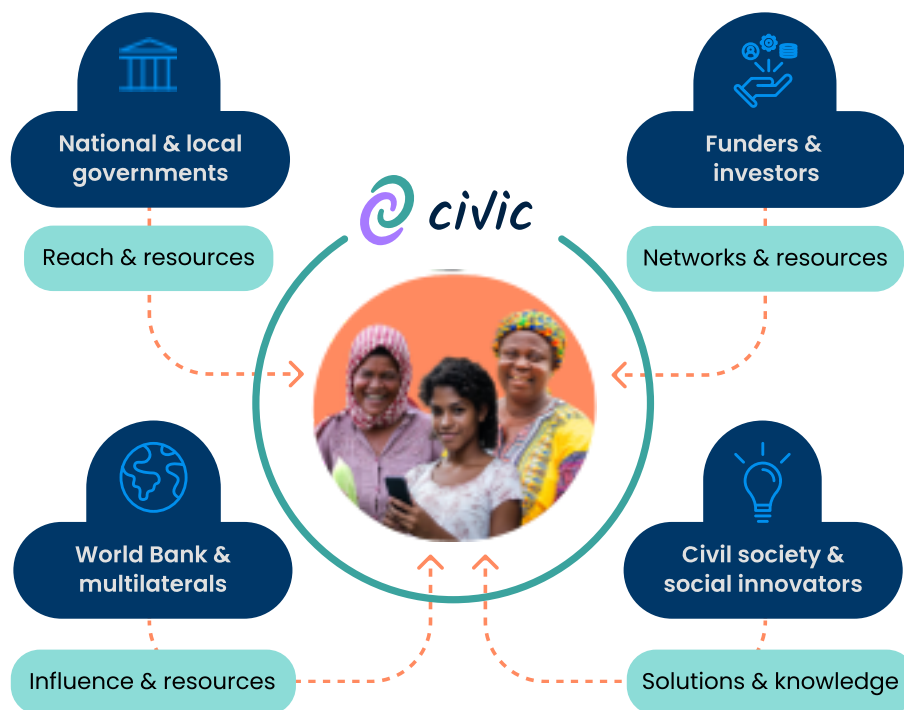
National & local governments

Reach & resources

civic

Funders & investors

Networks & resources

World Bank & multilaterals

Influence & resources

Civil society & social innovators

Solutions & knowledge